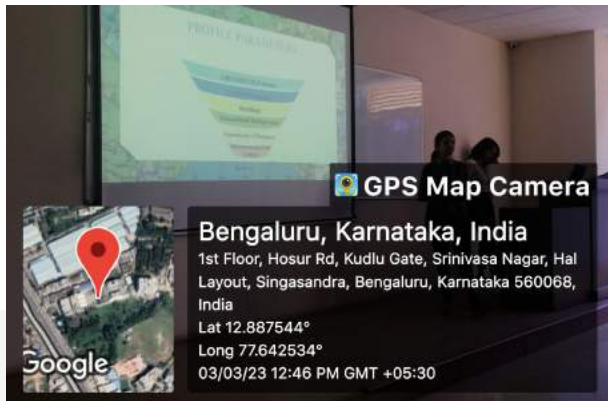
PROFILE PARAMETERS

GPS Map Camera

Bengaluru, Karnataka, India
1st Floor, Hosur Rd, Kudlu Gate, Srinivasa Nagar, Hal Layout, Singasandra, Bengaluru, Karnataka 560068, India
Lat 12.887544°
Long 77.642534°
03/03/23 12:46 PM GMT +05:30

Google